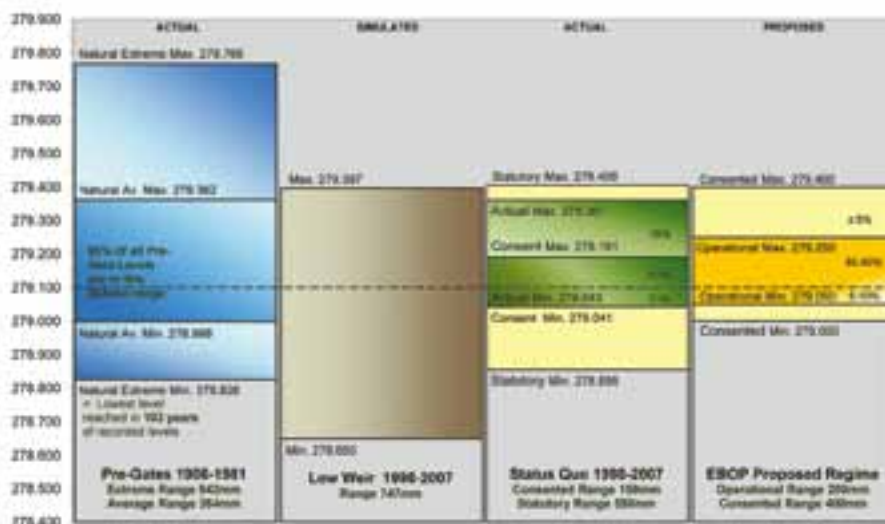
279.900
279.800
279.700
279.600
279.500
279.400
279.300
279.200
279.100
279.000
278.900
278.800
278.700
278.600
278.500
278.400

ACTUAL

Natural Extreme Max. 279.769

Natural Av. Max. 279.362

95% of all Pre-Gate Levels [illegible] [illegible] range

Natural Av. Min. 278.998

Natural Extreme Min. 278.828
= Lowest level reached in 102 years of recorded levels

Pre-Gates 1906-1981
Extreme Range 942mm
Average Range 364mm

SIMULATED

Max. 279.397

Min. 278.650

Low Weir 1998-2007
Range 747mm

ACTUAL

Statutory Max. 279.400

Actual Max. 279.357

Consent Max. 279.191

Actual Min. 279.043

Consent Min. 279.041

Statutory Min. 278.898

Status Quo 1998-2007
Consented Range 150mm
Statutory Range 502mm

PROPOSED

Consented Max. 279.400

±5%

Operational Max. 279.250

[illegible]

Operational Min. 279.050

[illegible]

Consented Min. 279.000

EBOP Proposed Regime
Operational Range 200mm
Consented Range 400mm